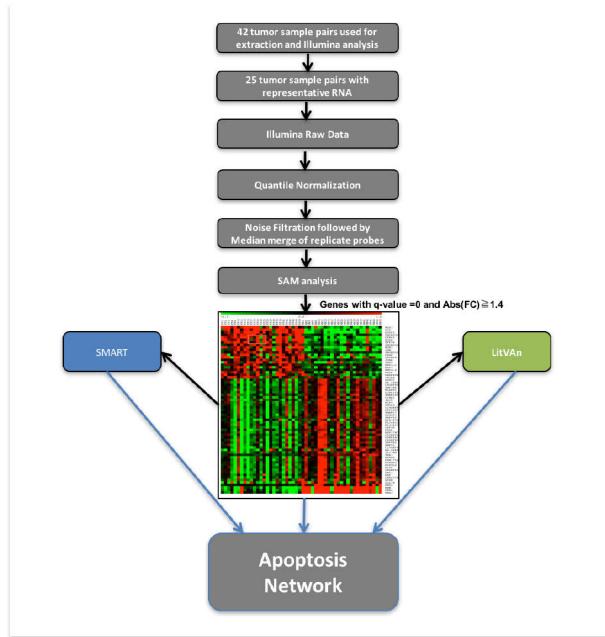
42 tumor sample pairs used for extraction and Illumina analysis

25 tumor sample pairs with representative RNA

Illumina Raw Data

Quantile Normalization

Noise Filtration followed by Median merge of replicate probes

SAM analysis

Genes with q-value =0 and Abs(FC)≧1.4

SMART

LitVAn

Apoptosis Network